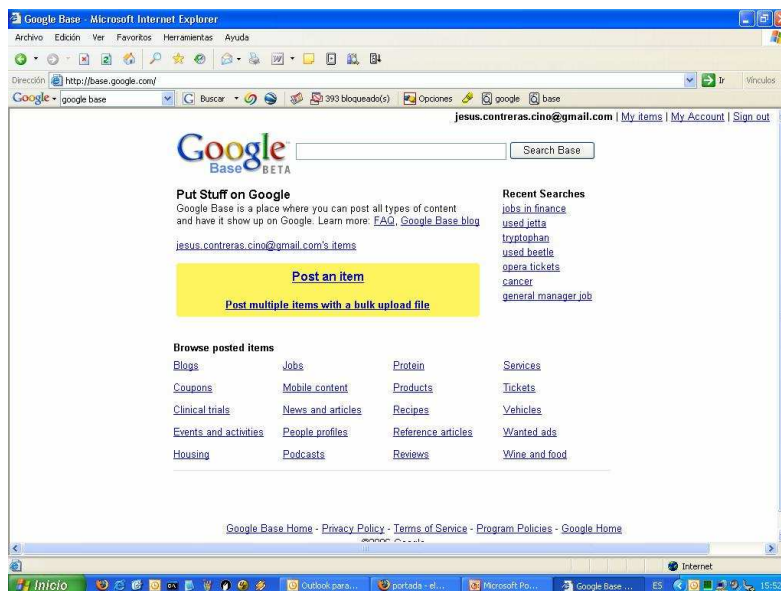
Google Base - Microsoft Internet Explorer

Archivo Edición Ver Favoritos Herramientas Ayuda

Dirección http://base.google.com/ Ir Vínculos

Google - google base Buscar 393 bloqueado(s) Opciones google base

jesus.contreras.cino@gmail.com | My items | My Account | Sign out

Google Base BETA

Search Base

Put Stuff on Google

Google Base is a place where you can post all types of content and have it show up on Google. Learn more: FAQ, Google Base blog

jesus.contreras.cino@gmail.com's items

Post an item

Post multiple items with a bulk upload file

Recent Searches

jobs in finance
used jetta
tryptophan
used beetle
opera tickets
cancer
general manager job

Browse posted items

| Blogs | Jobs | Protein | Services |
|---|---|---|---|
| Coupons | Mobile content | Products | Tickets |
| Clinical trials | News and articles | Recipes | Vehicles |
| Events and activities | People profiles | Reference articles | Wanted ads |
| Housing | Podcasts | Reviews | Wine and food |

Google Base Home - Privacy Policy - Terms of Service - Program Policies - Google Home

©2005 Google

Internet

Inicio Outlook para... portada - el... Microsoft Po... Google Base ... ES 15:52